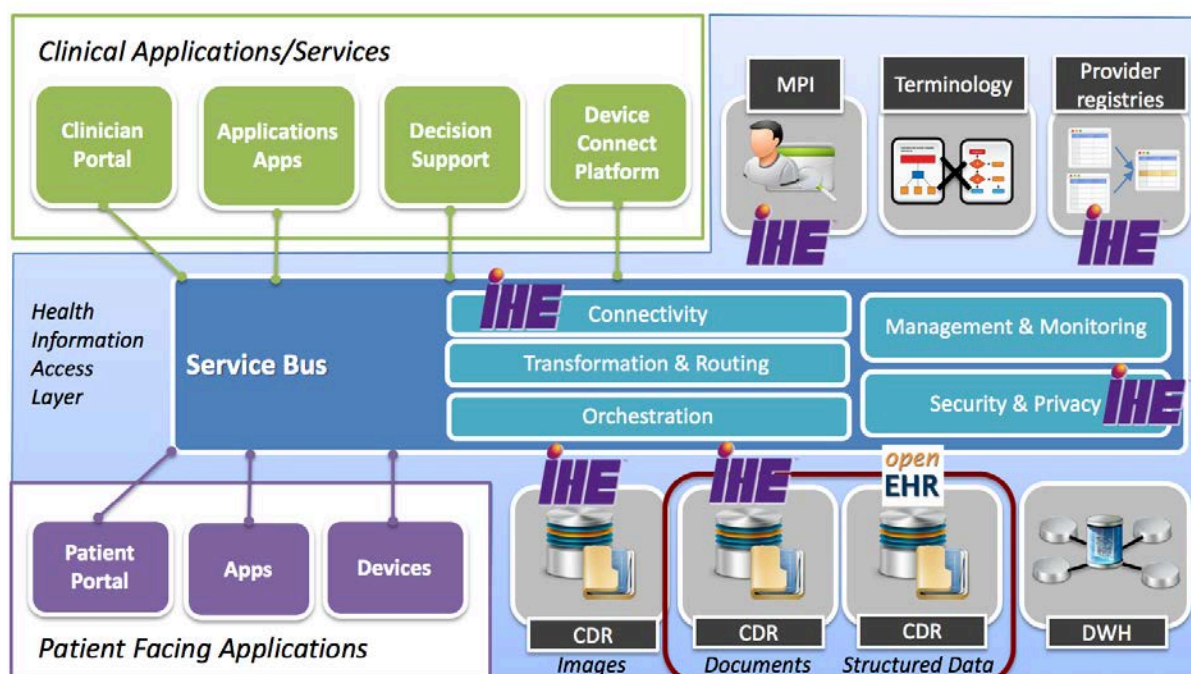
Clinical Applications/Services

Clinician Portal

Applications Apps

Decision Support

Device Connect Platform

MPI

Terminology

Provider registries

IHE

IHE

Health Information Access Layer

Service Bus

IHE

Connectivity

Transformation & Routing

Orchestration

Management & Monitoring

Security & Privacy

IHE

IHE

IHE

open EHR

Patient Portal

Apps

Devices

Patient Facing Applications

CDR
Images

CDR
Documents

CDR
Structured Data

DWH